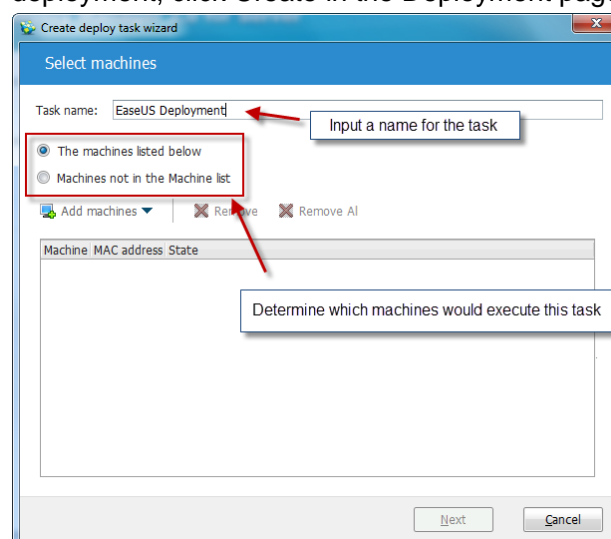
deployment, click Create in the Deployment page

Create deploy task wizard

Select machines

Task name: EaseUS Deployment

Input a name for the task

The machines listed below

Machines not in the Machine list

Add machines

Remove

Remove Al

| Machine | MAC address | State |
|---|---|---|

Determine which machines would execute this task

Next

Cancel